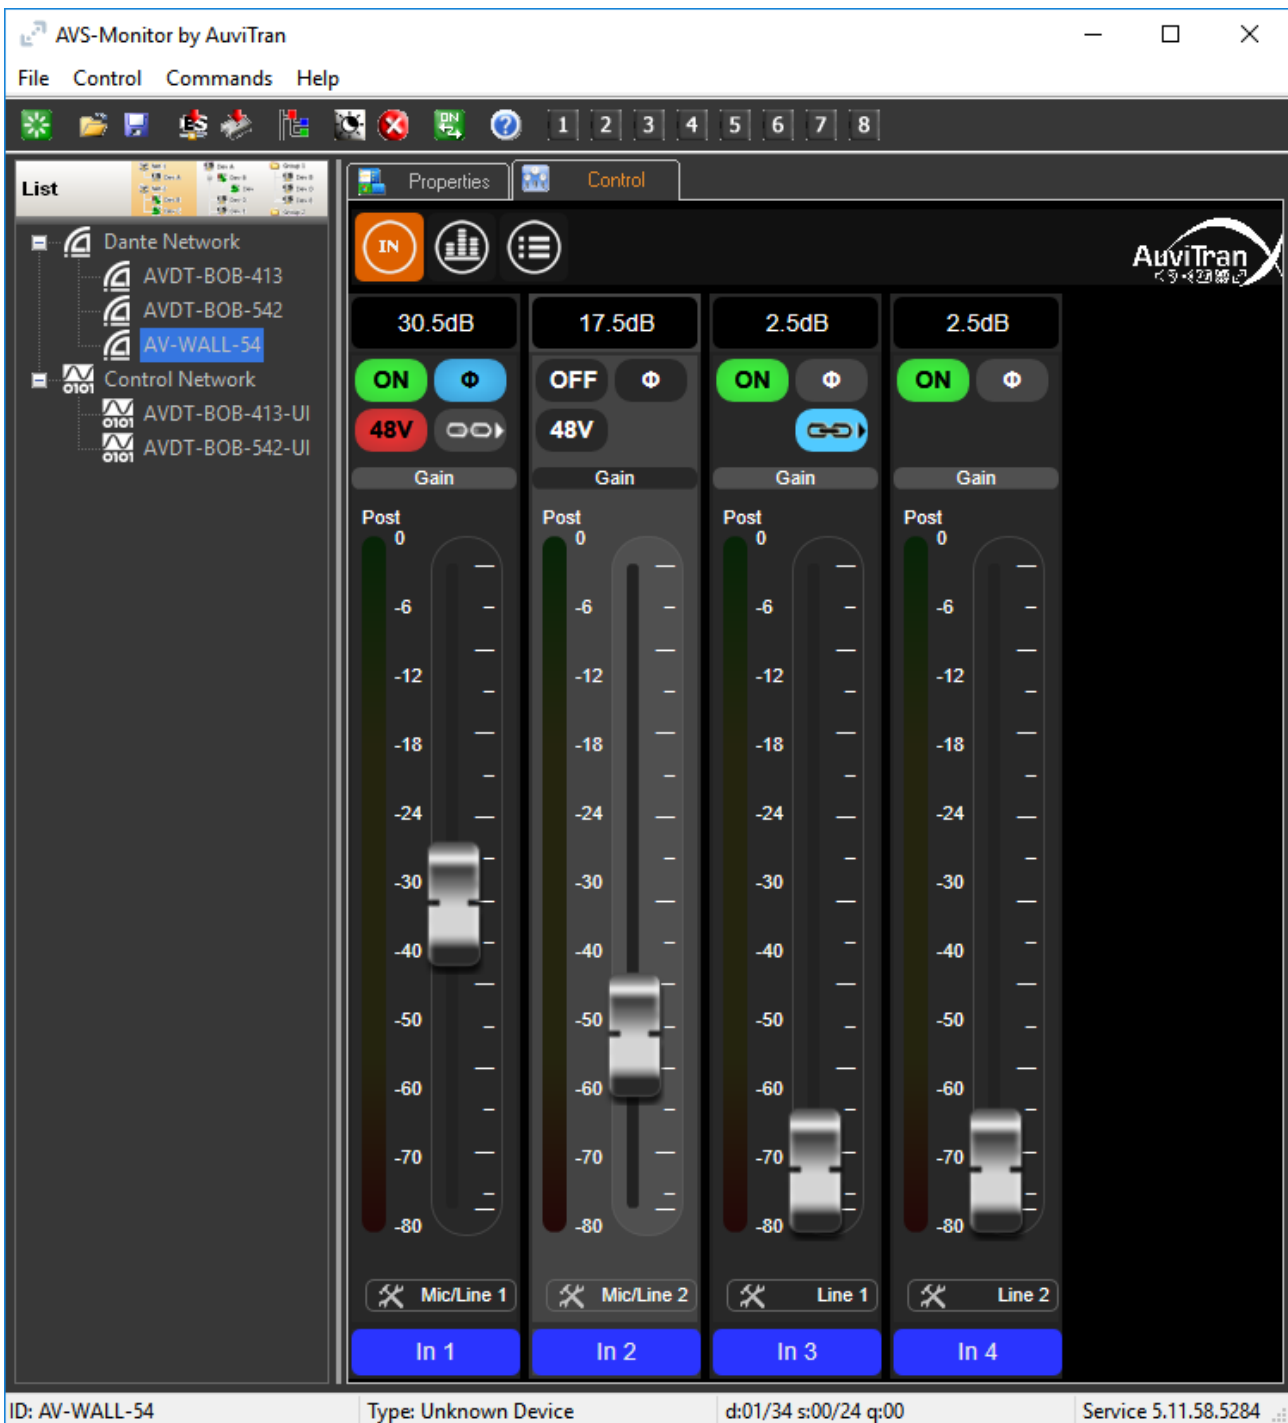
AVS-Monitor by AuviTran

File Control Commands Help

1 2 3 4 5 6 7 8

List

Dante Network
AVDT-BOB-413
AVDT-BOB-542
AV-WALL-54
Control Network
AVDT-BOB-413-UI
AVDT-BOB-542-UI

Properties Control

IN

AuviTran

30.5dB
ON Φ
48V
Gain
Post
0 -6 -12 -18 -24 -30 -40 -50 -60 -70 -80
Mic/Line 1
In 1

17.5dB
OFF Φ
48V
Gain
Post
0 -6 -12 -18 -24 -30 -40 -50 -60 -70 -80
Mic/Line 2
In 2

2.5dB
ON Φ
Gain
Post
0 -6 -12 -18 -24 -30 -40 -50 -60 -70 -80
Line 1
In 3

2.5dB
ON Φ
Gain
Post
0 -6 -12 -18 -24 -30 -40 -50 -60 -70 -80
Line 2
In 4

ID: AV-WALL-54 Type: Unknown Device d:01/34 s:00/24 q:00 Service 5.11.58.5284